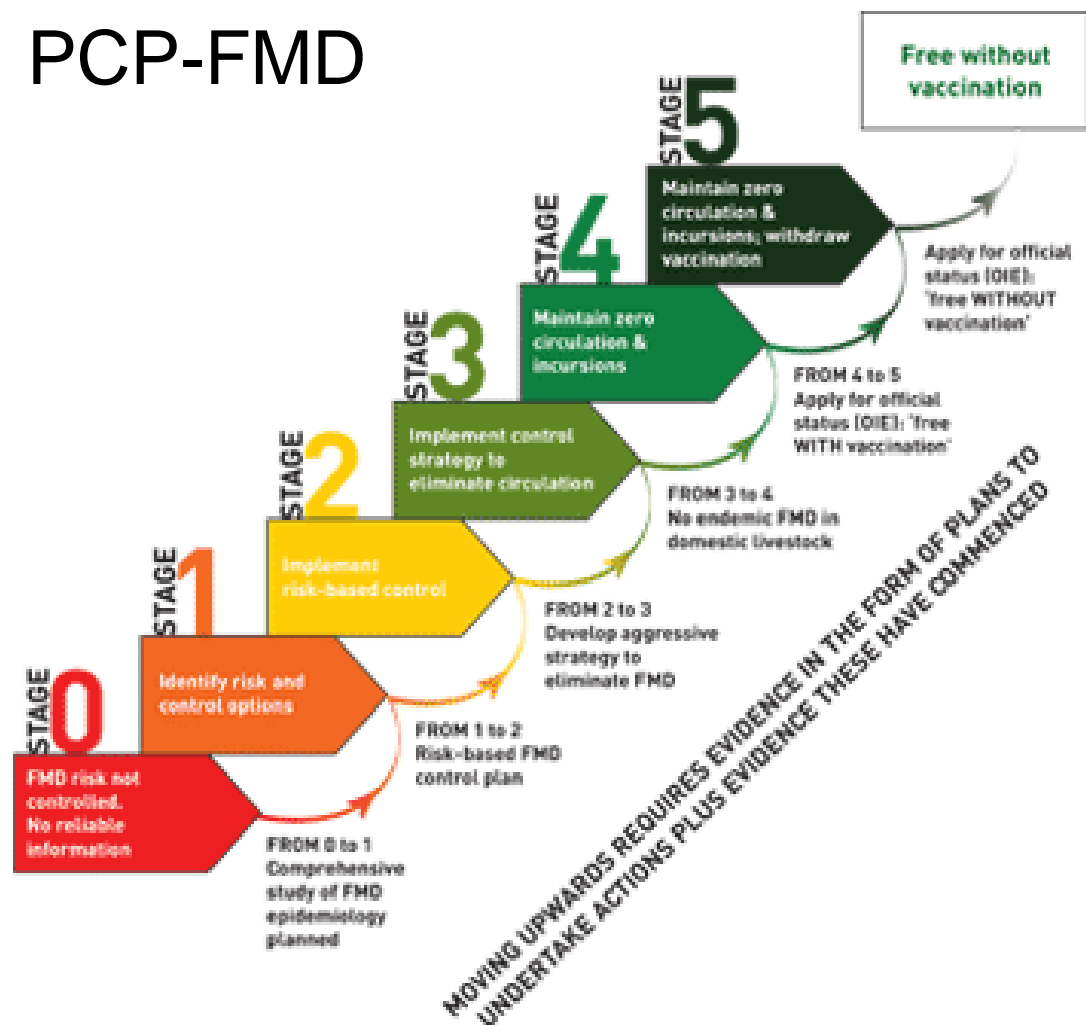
PCP-FMD

Free without vaccination

STAGE 5
Maintain zero circulation & incursions; withdraw vaccination

Apply for official status (OIE): 'free WITHOUT vaccination'

STAGE 4
Maintain zero circulation & incursions

FROM 4 to 5
Apply for official status (OIE): 'free WITH vaccination'

STAGE 3
Implement control strategy to eliminate circulation

FROM 3 to 4
No endemic FMD in domestic livestock

STAGE 2
Implement risk-based control

FROM 2 to 3
Develop aggressive strategy to eliminate FMD

STAGE 1
Identify risk and control options

FROM 1 to 2
Risk-based FMD control plan

STAGE 0
FMD risk not controlled. No reliable information

FROM 0 to 1
Comprehensive study of FMD epidemiology planned

MOVING UPWARDS REQUIRES EVIDENCE IN THE FORM OF PLANS TO UNDERTAKE ACTIONS PLUS EVIDENCE THESE HAVE COMMENCED